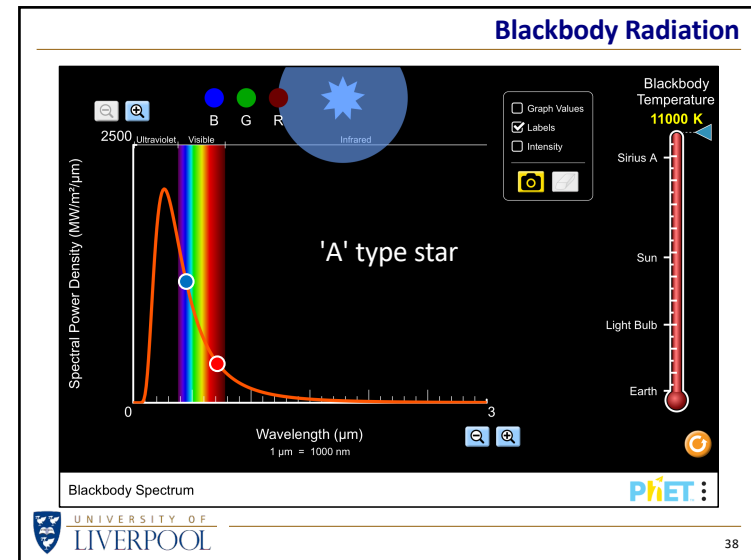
Blackbody Radiation

B G R

2500 Ultraviolet Visible Infrared

Graph Values
Labels
Intensity

Blackbody Temperature
11000 K

Sirius A

Sun

Light Bulb

Earth

Spectral Power Density (MW/m²/μm)

'A' type star

0

3

Wavelength (μm)
1 μm = 1000 nm

Blackbody Spectrum

PhET

UNIVERSITY OF LIVERPOOL

38